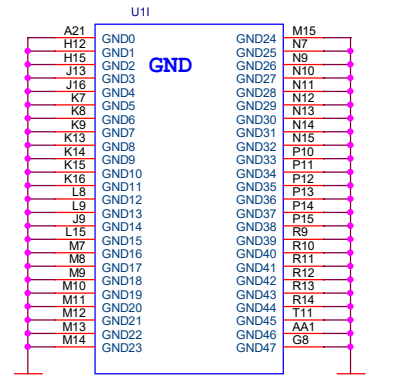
U1I

GND

| | | | |
|---|---|---|---|
| A21 | GND0 | GND24 | M15 |
| H12 | GND1 | GND25 | N7 |
| H15 | GND2 | GND26 | N9 |
| J13 | GND3 | GND27 | N10 |
| J16 | GND4 | GND28 | N11 |
| K7 | GND5 | GND29 | N12 |
| K8 | GND6 | GND30 | N13 |
| K9 | GND7 | GND31 | N14 |
| K13 | GND8 | GND32 | N15 |
| K14 | GND9 | GND33 | P10 |
| K15 | GND10 | GND34 | P11 |
| K16 | GND11 | GND35 | P12 |
| L8 | GND12 | GND36 | P13 |
| L9 | GND13 | GND37 | P14 |
| J9 | GND14 | GND38 | P15 |
| L15 | GND15 | GND39 | R9 |
| M7 | GND16 | GND40 | R10 |
| M8 | GND17 | GND41 | R11 |
| M9 | GND18 | GND42 | R12 |
| M10 | GND19 | GND43 | R13 |
| M11 | GND20 | GND44 | R14 |
| M12 | GND21 | GND45 | T11 |
| M13 | GND22 | GND46 | AA1 |
| M14 | GND23 | GND47 | G8 |